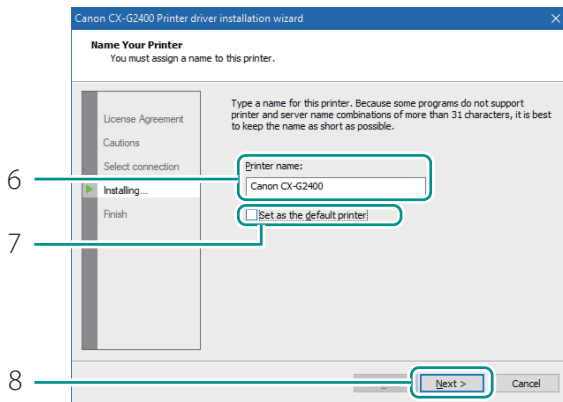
Canon CX-G2400 Printer driver installation wizard

Name Your Printer
You must assign a name to this printer.

License Agreement
Cautions
Select connection
Installing...
Finish

Type a name for this printer. Because some programs do not support printer and server name combinations of more than 31 characters, it is best to keep the name as short as possible.

Printer name:
Canon CX-G2400

Set as the default printer

6
7
8

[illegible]
Next >
Cancel